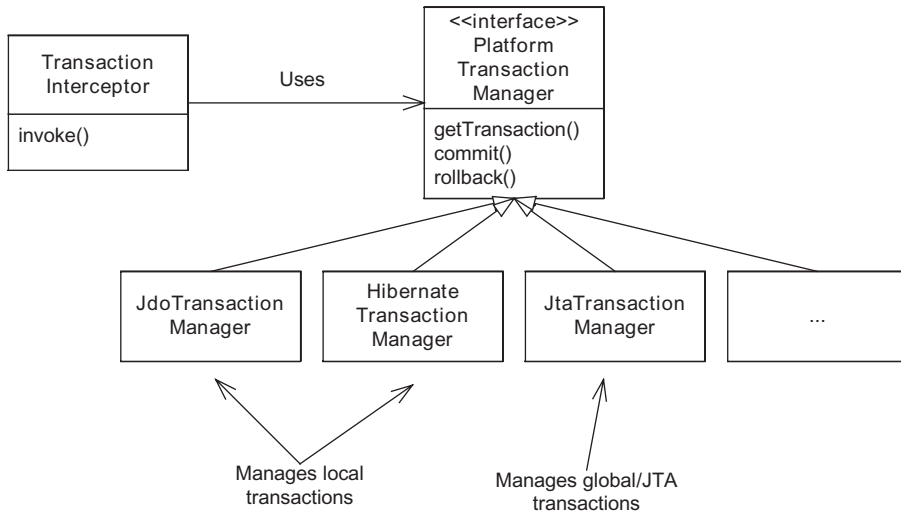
Transaction Interceptor

invoke()

Uses

<<interface>>
Platform Transaction Manager

getTransaction()
commit()
rollback()

JdoTransaction Manager

Hibernate Transaction Manager

JtaTransaction Manager

...

Manages local transactions

Manages global/JTA transactions